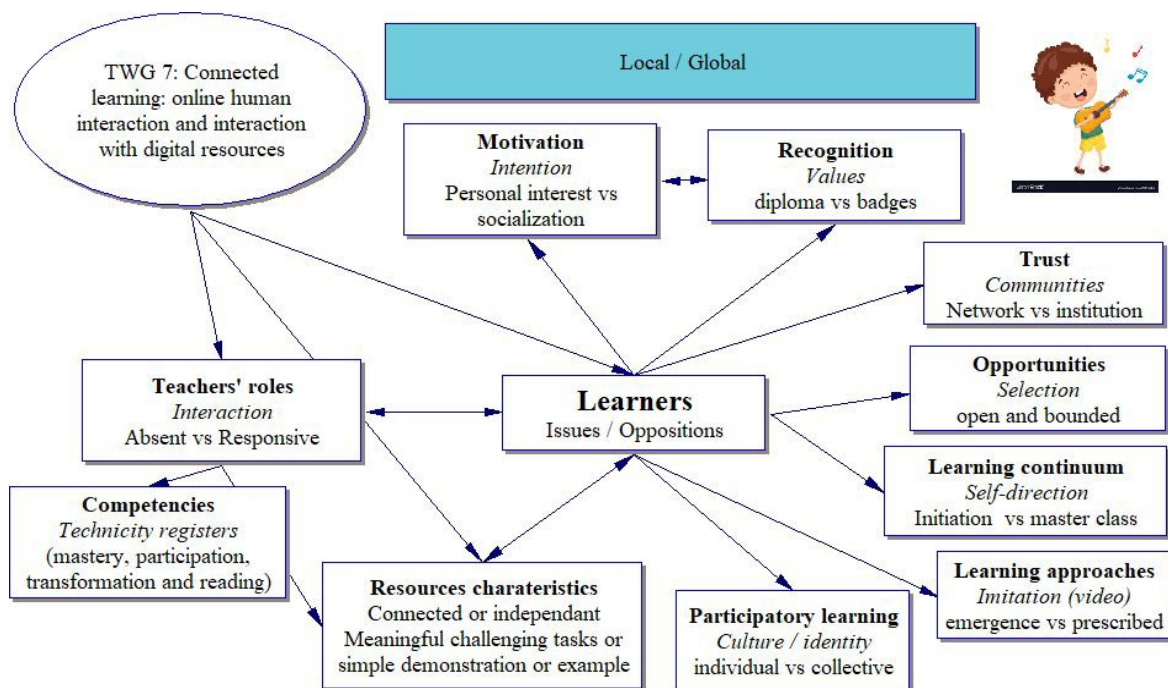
TWG 7: Connected learning: online human interaction and interaction with digital resources

Local / Global

Motivation
Intention
Personal interest vs socialization

Recognition
Values
diploma vs badges

Trust
Communities
Network vs institution

Teachers' roles
Interaction
Absent vs Responsive

Learners
Issues / Oppositions

Opportunities
Selection
open and bounded

Learning continuum
Self-direction
Initiation vs master class

Competencies
Technicity registers
(mastery, participation, transformation and reading)

Resources charateristics
Connected or independant
Meaningful challenging tasks or simple demonstration or example

Participatory learning
Culture / identity
individual vs collective

Learning approaches
Imitation (video)
emergence vs prescribed